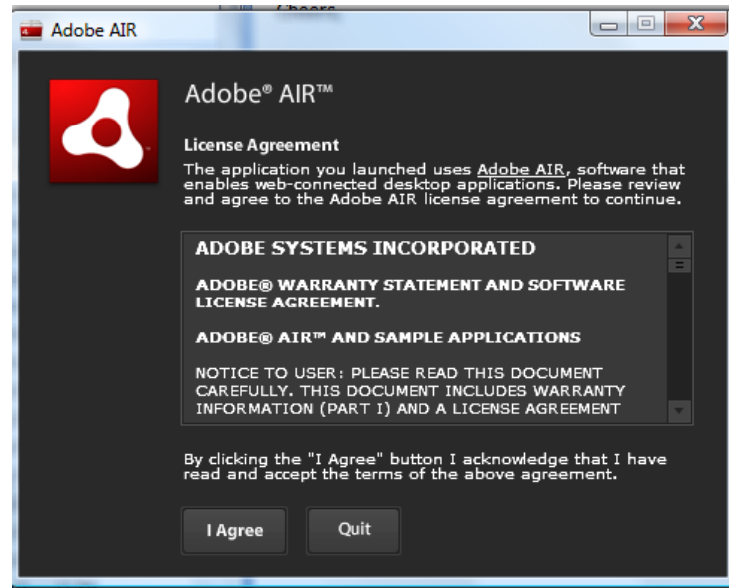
Adobe AIR

Adobe® AIR™

License Agreement

The application you launched uses Adobe AIR, software that enables web-connected desktop applications. Please review and agree to the Adobe AIR license agreement to continue.

ADOBE SYSTEMS INCORPORATED

ADOBE® WARRANTY STATEMENT AND SOFTWARE LICENSE AGREEMENT.

ADOBE® AIR™ AND SAMPLE APPLICATIONS

NOTICE TO USER: PLEASE READ THIS DOCUMENT CAREFULLY. THIS DOCUMENT INCLUDES WARRANTY INFORMATION (PART I) AND A LICENSE AGREEMENT

By clicking the "I Agree" button I acknowledge that I have read and accept the terms of the above agreement.

I Agree

Quit